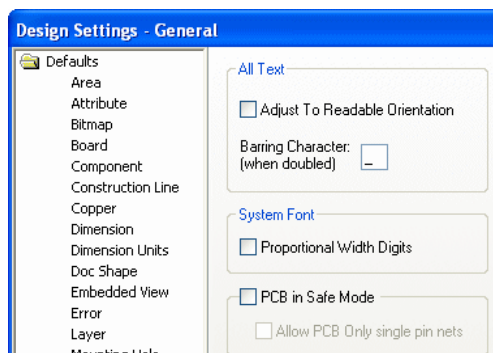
Design Settings - General

Defaults
Area
Attribute
Bitmap
Board
Component
Construction Line
Copper
Dimension
Dimension Units
Doc Shape
Embedded View
Error
Layer
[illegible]

All Text

Adjust To Readable Orientation

Barring Character: (when doubled) _

System Font

Proportional Width Digits

PCB in Safe Mode

Allow PCB Only single pin nets